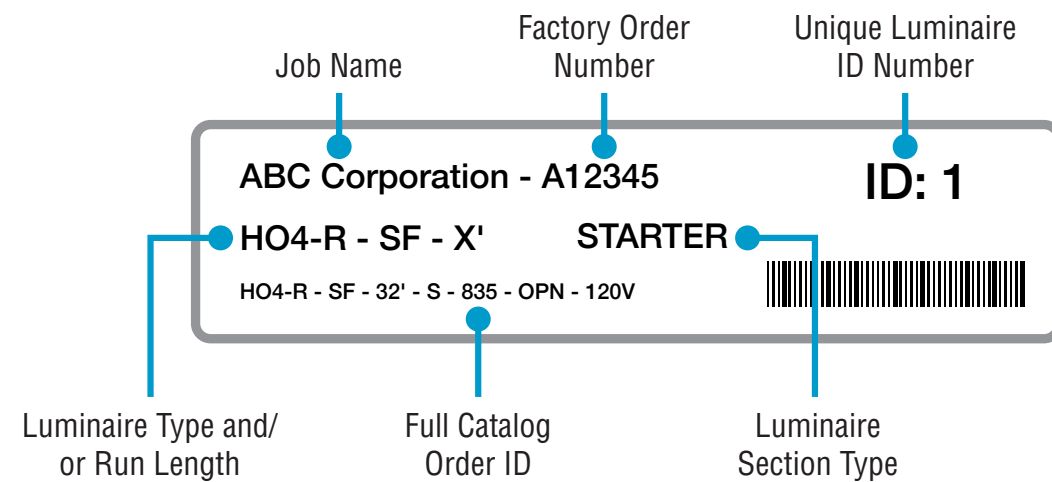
Job Name

Factory Order Number

Unique Luminaire ID Number

ABC Corporation - A12345

ID: 1

HO4-R - SF - X'

STARTER

HO4-R - SF - 32' - S - 835 - OPN - 120V

Luminaire Type and/ or Run Length

Full Catalog Order ID

Luminaire Section Type